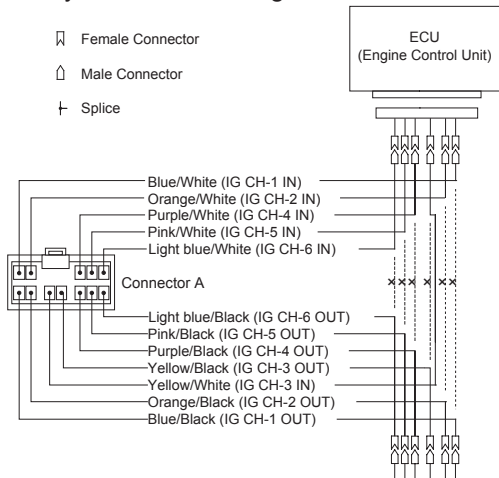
Female Connector

Male Connector

Splice

ECU
(Engine Control Unit)

Blue/White (IG CH-1 IN)
Orange/White (IG CH-2 IN)
Purple/White (IG CH-4 IN)
Pink/White (IG CH-5 IN)
Light blue/White (IG CH-6 IN)

Connector A

Light blue/Black (IG CH-6 OUT)
Pink/Black (IG CH-5 OUT)
Purple/Black (IG CH-4 OUT)
Yellow/Black (IG CH-3 OUT)
Yellow/White (IG CH-3 IN)
Orange/Black (IG CH-2 OUT)
Blue/Black (IG CH-1 OUT)